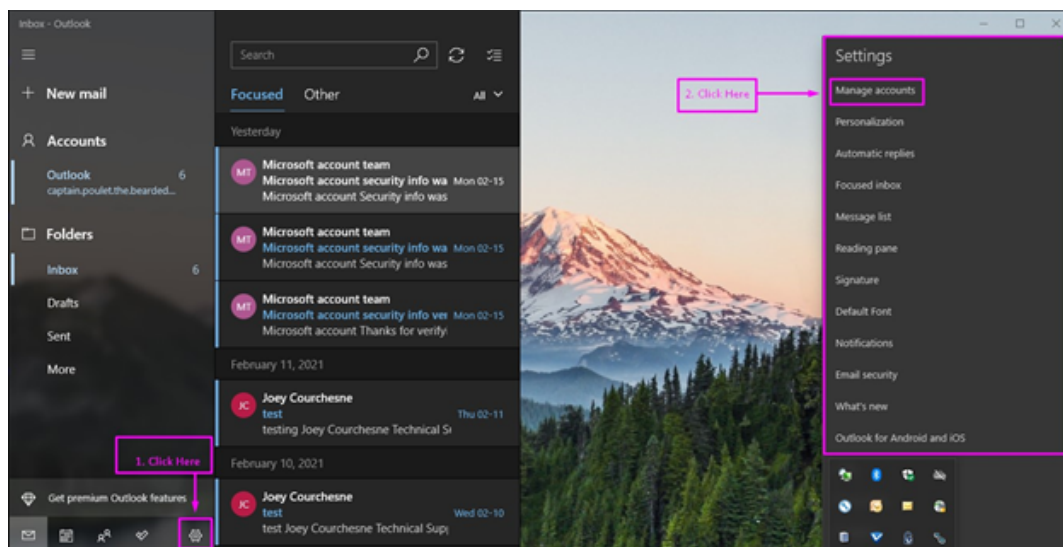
Inbox - Outlook

New mail

Accounts

Outlook 6
captain.poulet.the.bearded...

Folders

Inbox 6

Drafts

Sent

More

1. Click Here

Get premium Outlook features

Search

Focused Other All

Yesterday

MT Microsoft account team
Microsoft account security info wa Mon 02-15
Microsoft account Security info was

MT Microsoft account team
Microsoft account security info wa Mon 02-15
Microsoft account Security info was

MT Microsoft account team
Microsoft account security info ver Mon 02-15
Microsoft account Thanks for verifyi

February 11, 2021

JC Joey Courchesne
test Thu 02-11
testing Joey Courchesne Technical Si

February 10, 2021

JC Joey Courchesne
test Wed 02-10
test Joey Courchesne Technical Supp

2. Click Here

Settings

Manage accounts

Personalization

Automatic replies

Focused inbox

Message list

Reading pane

Signature

Default Font

Notifications

Email security

What's new

Outlook for Android and iOS